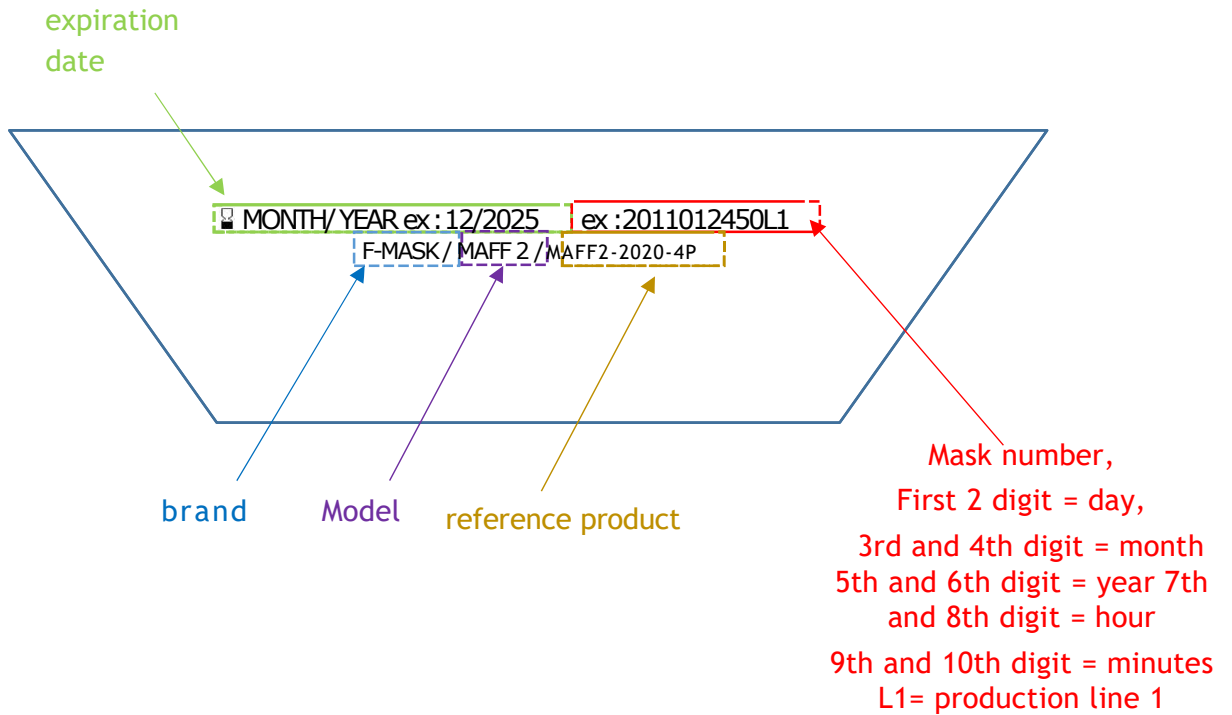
expiration date

MONTH/ YEAR ex : 12/2025 ex :2011012450L1

F-MASK / MAFF 2 / MAFF2-2020-4P

brand

Model

reference product

Mask number,
First 2 digit = day,
3rd and 4th digit = month
5th and 6th digit = year 7th and 8th digit = hour
9th and 10th digit = minutes
L1= production line 1